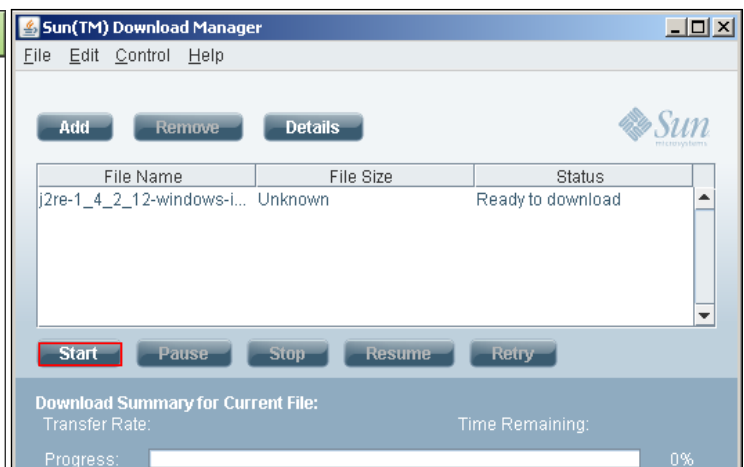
Sun(TM) Download Manager

File Edit Control Help

Add Remove Details

Sun microsystems

| File Name | File Size | Status |
|---|---|---|
| j2re-1_4_2_12-windows-i... | Unknown | Ready to download |

Start Pause Stop Resume Retry

Download Summary for Current File:
Transfer Rate:
Time Remaining:
Progress:
0%